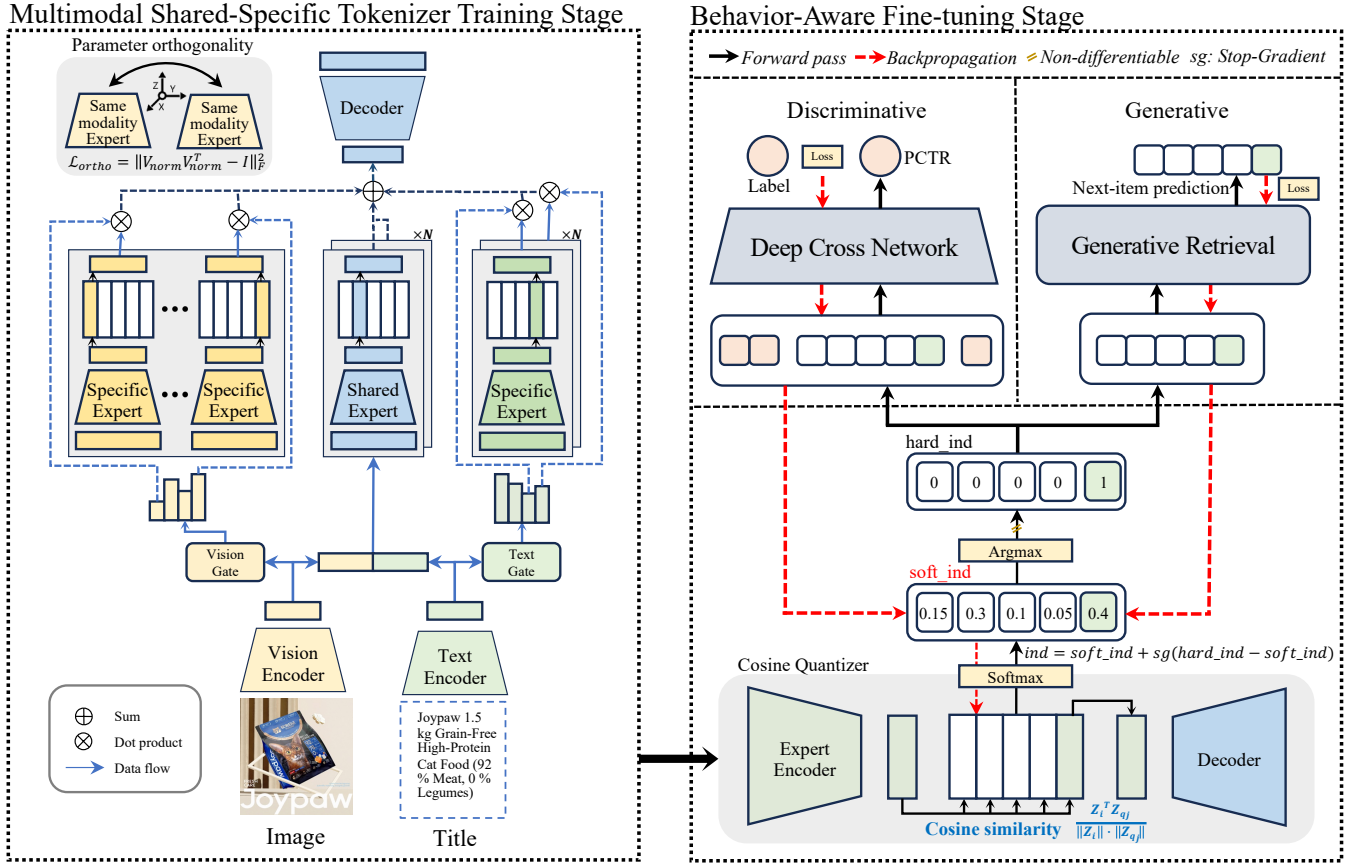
Multimodal Shared-Specific Tokenizer Training Stage

Parameter orthogonality

Same modality Expert

Same modality Expert

$\mathcal{L}_{ortho} = \|V_{norm}V_{norm}^T - I\|_F^2$

Decoder

×N

×N

Specific Expert

Specific Expert

Shared Expert

Specific Expert

Vision Gate

Text Gate

Vision Encoder

Text Encoder

Sum

Dot product

Data flow

Joypaw

Joypaw 1.5 kg Grain-Free High-Protein Cat Food (92 % Meat, 0 % Legumes)

Image

Title

Behavior-Aware Fine-tuning Stage

Forward pass  Backpropagation  Non-differentiable  sg: Stop-Gradient

Discriminative

Label  Loss  PCTR

Deep Cross Network

Generative

Next-item prediction  Loss

Generative Retrieval

hard_ind

| 0 | 0 | 0 | 0 | 1 |

Argmax

soft_ind

| 0.15 | 0.3 | 0.1 | 0.05 | 0.4 |

$ind = soft\_ind + sg(hard\_ind - soft\_ind)$

Cosine Quantizer

Softmax

Expert Encoder

Decoder

Cosine similarity $\frac{Z_i^T Z_{qj}}{\|Z_i\| \cdot \|Z_{qj}\|}$